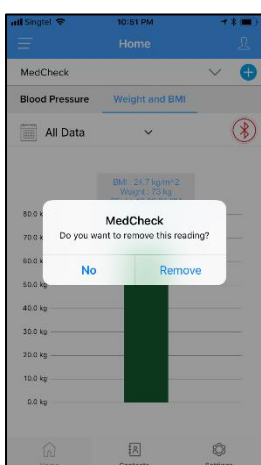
Singtel 10:51 PM

Home

MedCheck

Blood Pressure Weight and BMI

All Data

BMI : 24.7 kg/m^2
Weight : 73 kg
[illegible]

80.0 k
70.0 k
60.0 k
50.0 kg
40.0 kg
30.0 kg
20.0 kg
10.0 kg
0.0 kg

MedCheck
Do you want to remove this reading?

No Remove

Home Contacts Settings